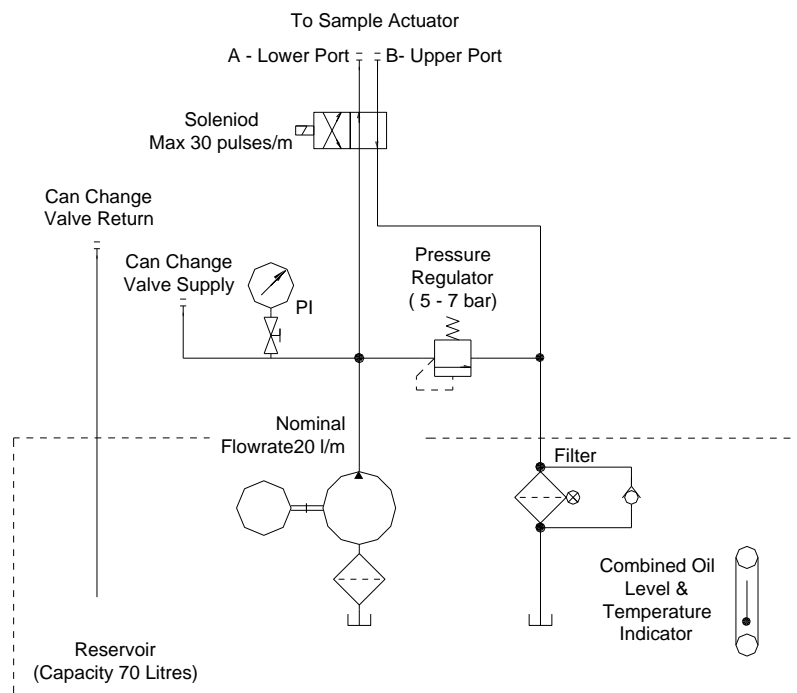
To Sample Actuator

A - Lower Port

B- Upper Port

Soleniod
Max 30 pulses/m

Can Change
Valve Return

Can Change
Valve Supply

PI

Pressure
Regulator
( 5 - 7 bar)

Nominal
Flowrate20 l/m

Filter

Combined Oil
Level &
Temperature
Indicator

Reservoir
(Capacity 70 Litres)